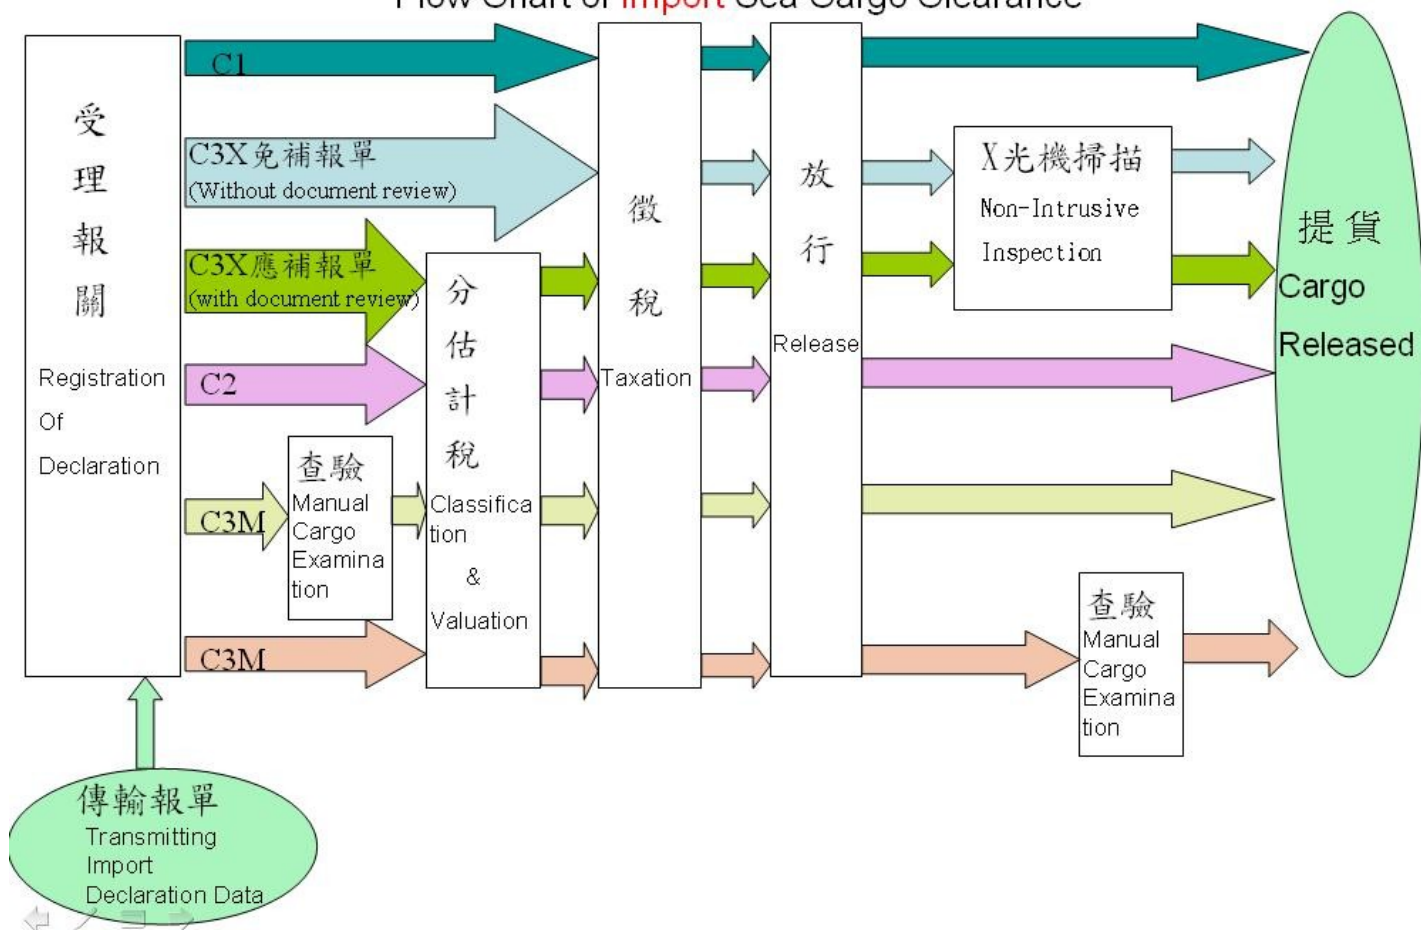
Flow Chart of Import Sea Cargo Clearance

受理報關
Registration Of Declaration

C1

C3X免補報單
(Without document review)

C3X應補報單
(with document review)

C2

C3M

查驗
Manual Cargo Examination

C3M

分估計稅
Classification & Valuation

徵稅
Taxation

放行
Release

X光機掃描
Non-Intrusive Inspection

查驗
Manual Cargo Examination

提貨
Cargo Released

傳輸報單
Transmitting Import Declaration Data